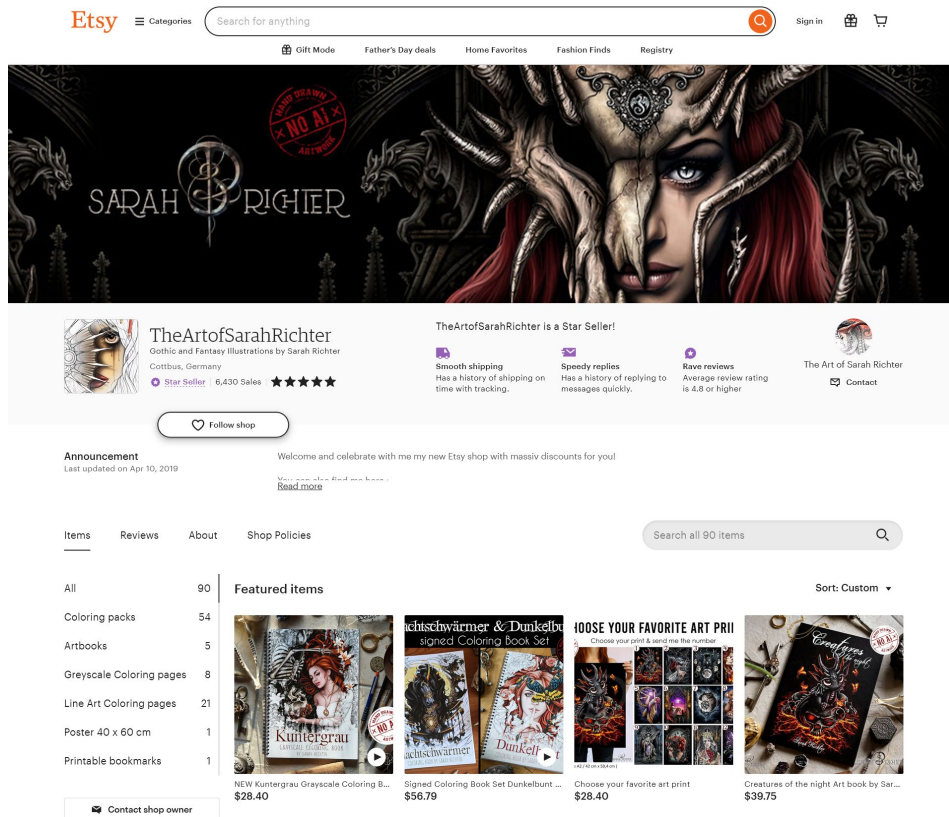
Etsy
Categories
Search for anything
Sign in
Gift Mode
Father's Day deals
Home Favorites
Fashion Finds
Registry

HAND DRAWN
NO AI
ARTWORK
SARAH RICHTER

TheArtofSarahRichter
Gothic and Fantasy Illustrations by Sarah Richter
Cottbus, Germany
Star Seller | 6,430 Sales ★★★★★
Follow shop

TheArtofSarahRichter is a Star Seller!
Smooth shipping
Has a history of shipping on time with tracking.
Speedy replies
Has a history of replying to messages quickly.
Rave reviews
Average review rating is 4.8 or higher

The Art of Sarah Richter
Contact

Announcement
Last updated on Apr 10, 2019
Welcome and celebrate with me my new Etsy shop with massiv discounts for you!
You can also find me here: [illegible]
Read more

Items
Reviews
About
Shop Policies
Search all 90 items

All 90
Coloring packs 54
Artbooks 5
Greyscale Coloring pages 8
Line Art Coloring pages 21
Poster 40 x 60 cm 1
Printable bookmarks 1
Contact shop owner

Featured items
Sort: Custom

Kuntergrau
GRAYSCALE COLORING BOOK
NEW Kuntergrau Grayscale Coloring B...
$28.40

achtschwärmer & Dunkelbu
signed Coloring Book Set
achtschwärmer
Dunkelb
Signed Coloring Book Set Dunkelbunt ...
$56.79

HOOSE YOUR FAVORITE ART PRI
Choose your print & send me the number
Choose your favorite art print
$28.40

Creatures of the night
NO AI
Creatures of the night Art book by Sar...
$39.75